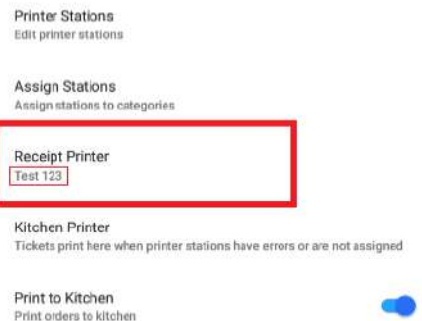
Printer Stations
Edit printer stations

Assign Stations
Assign stations to categories

Receipt Printer
Test 123

Kitchen Printer
Tickets print here when printer stations have errors or are not assigned

Print to Kitchen
Print orders to kitchen